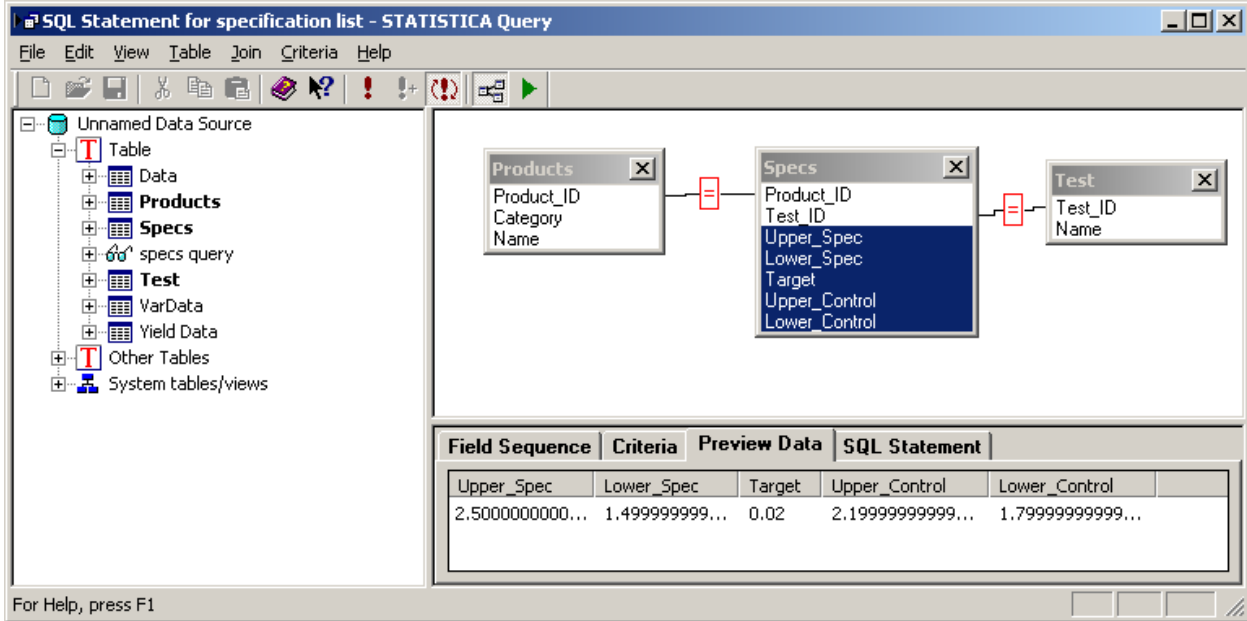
SQL Statement for specification list - STATISTICA Query

File Edit View Table Join Criteria Help

Unnamed Data Source
Table
Data
Products
Specs
specs query
Test
VarData
Yield Data
Other Tables
System tables/views

Products
Product_ID
Category
Name

Specs
Product_ID
Test_ID
Upper_Spec
Lower_Spec
Target
Upper_Control
Lower_Control

Test
Test_ID
Name

Field Sequence | Criteria | Preview Data | SQL Statement

| Upper_Spec | Lower_Spec | Target | Upper_Control | Lower_Control |
|---|---|---|---|---|
| 2.5000000000... | 1.499999999... | 0.02 | 2.19999999999... | 1.79999999999... |

For Help, press F1